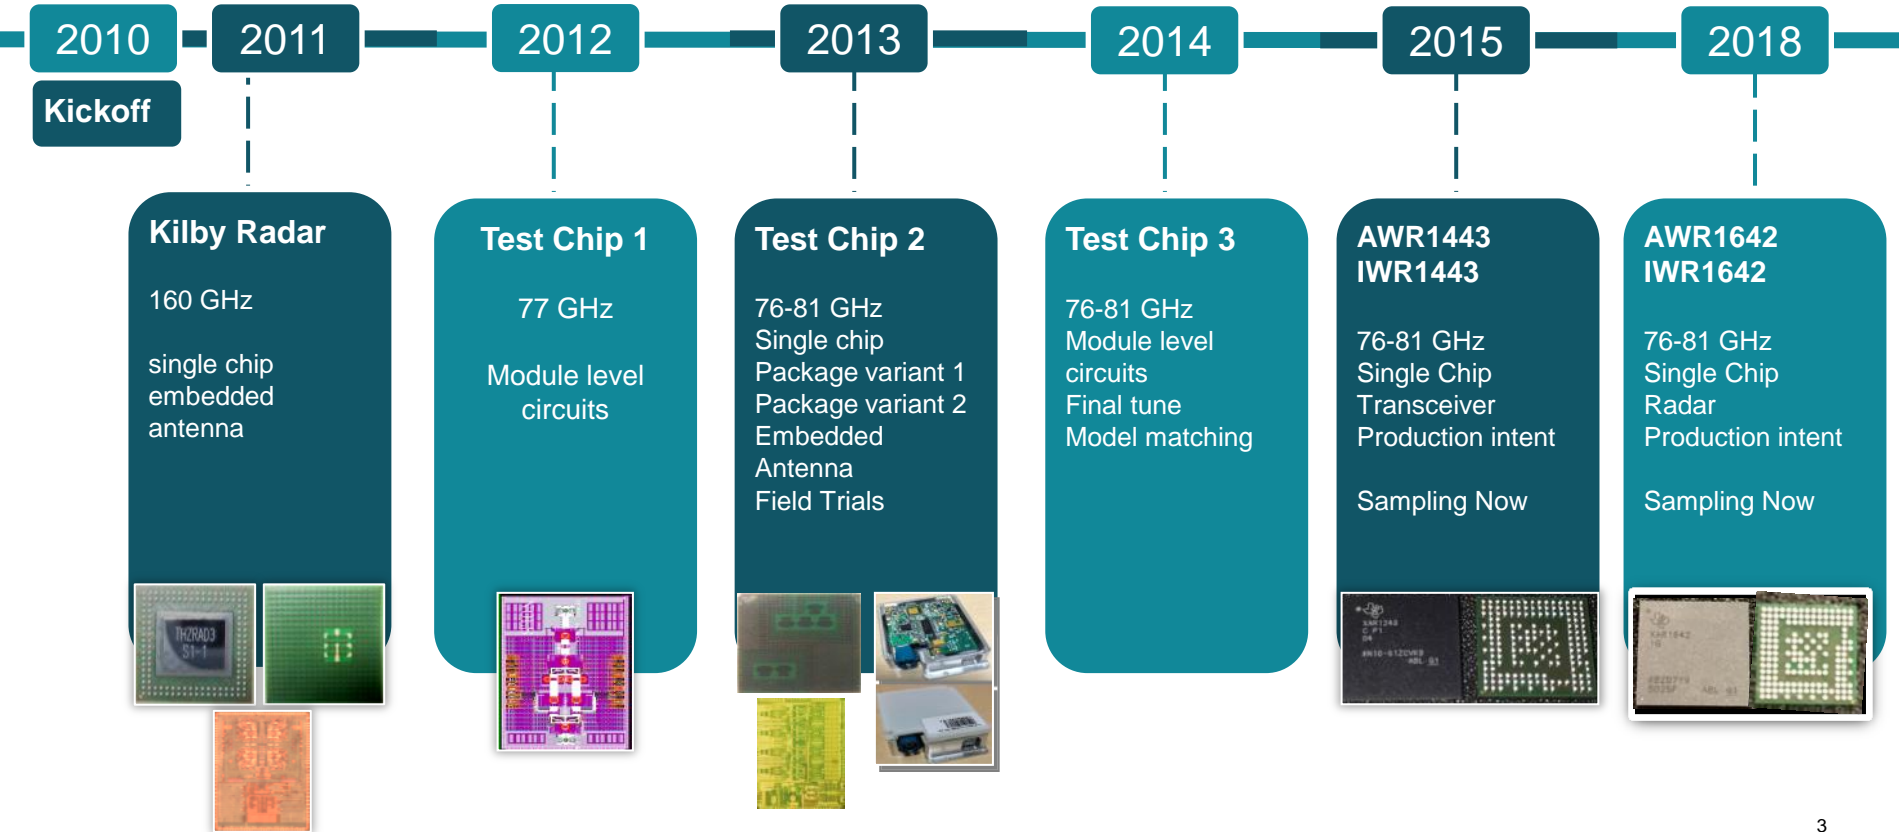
2010 2011 2012 2013 2014 2015 2018

Kickoff

Kilby Radar

160 GHz

single chip embedded antenna

THZRAD3 S1-1

Test Chip 1

77 GHz

Module level circuits

Test Chip 2

76-81 GHz
Single chip
Package variant 1
Package variant 2
Embedded Antenna
Field Trials

Test Chip 3

76-81 GHz
Module level circuits
Final tune
Model matching

AWR1443
IWR1443

76-81 GHz
Single Chip
Transceiver
Production intent

Sampling Now

AWR1642
IWR1642

76-81 GHz
Single Chip
Radar
Production intent

Sampling Now

3